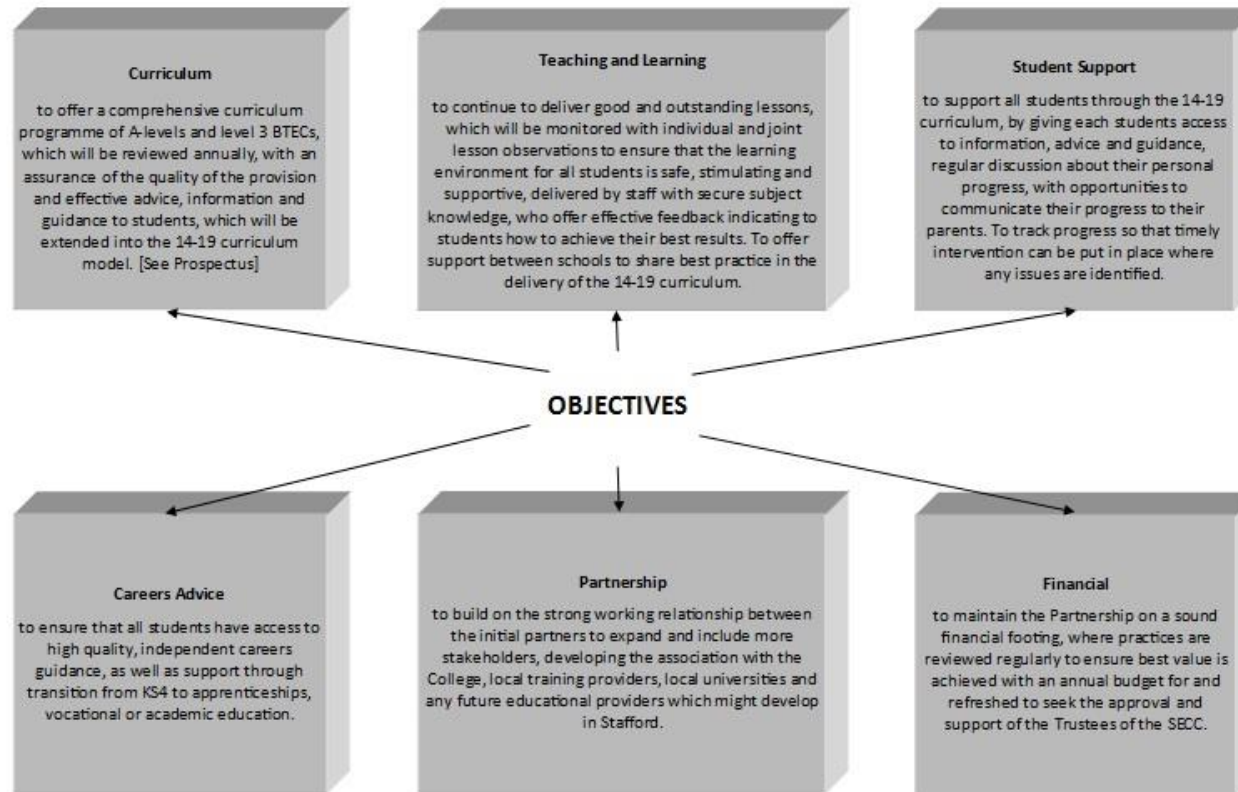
Curriculum

to offer a comprehensive curriculum programme of A-levels and level 3 BTECs, which will be reviewed annually, with an assurance of the quality of the provision and effective advice, information and guidance to students, which will be extended into the 14-19 curriculum model. [See Prospectus]

Teaching and Learning

to continue to deliver good and outstanding lessons, which will be monitored with individual and joint lesson observations to ensure that the learning environment for all students is safe, stimulating and supportive, delivered by staff with secure subject knowledge, who offer effective feedback indicating to students how to achieve their best results. To offer support between schools to share best practice in the delivery of the 14-19 curriculum.

Student Support

to support all students through the 14-19 curriculum, by giving each students access to information, advice and guidance, regular discussion about their personal progress, with opportunities to communicate their progress to their parents. To track progress so that timely intervention can be put in place where any issues are identified.

OBJECTIVES

Careers Advice

to ensure that all students have access to high quality, independent careers guidance, as well as support through transition from KS4 to apprenticeships, vocational or academic education.

Partnership

to build on the strong working relationship between the initial partners to expand and include more stakeholders, developing the association with the College, local training providers, local universities and any future educational providers which might develop in Stafford.

Financial

to maintain the Partnership on a sound financial footing, where practices are reviewed regularly to ensure best value is achieved with an annual budget for and refreshed to seek the approval and support of the Trustees of the SECC.